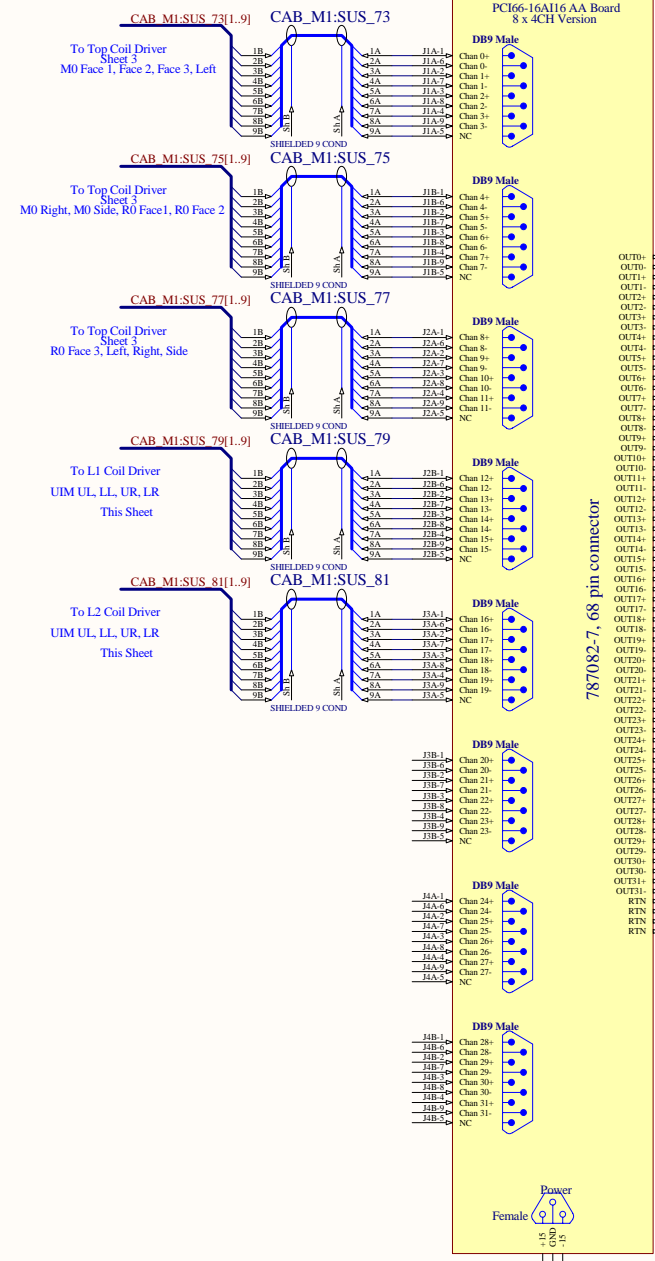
PCI66-16AI16 AA Board
8 x 4CH Version

CAB_M1:SUS_73[1..9]
CAB_M1:SUS_73
To Top Coil Driver
Sheet 3
M0 Face 1, Face 2, Face 3, Left
1B 2B 3B 4B 5B 6B 7B 8B 9B
Sh B Sh A
1A 2A 3A 4A 5A 6A 7A 8A 9A
SHIELDED 9 COND
J1A-1 J1A-6 J1A-2 J1A-7 J1A-3 J1A-8 J1A-4 J1A-9 J1A-5
DB9 Male
Chan 0+ Chan 0- Chan 1+ Chan 1- Chan 2+ Chan 2- Chan 3+ Chan 3- NC

CAB_M1:SUS_75[1..9]
CAB_M1:SUS_75
To Top Coil Driver
Sheet 3
M0 Right, M0 Side, R0 Face1, R0 Face 2
1B 2B 3B 4B 5B 6B 7B 8B 9B
Sh B Sh A
1A 2A 3A 4A 5A 6A 7A 8A 9A
SHIELDED 9 COND
J1B-1 J1B-6 J1B-2 J1B-7 J1B-3 J1B-8 J1B-4 J1B-9 J1B-5
DB9 Male
Chan 4+ Chan 4- Chan 5+ Chan 5- Chan 6+ Chan 6- Chan 7+ Chan 7- NC

CAB_M1:SUS_77[1..9]
CAB_M1:SUS_77
To Top Coil Driver
Sheet 3
R0 Face 3, Left, Right, Side
1B 2B 3B 4B 5B 6B 7B 8B 9B
Sh B Sh A
1A 2A 3A 4A 5A 6A 7A 8A 9A
SHIELDED 9 COND
J2A-1 J2A-6 J2A-2 J2A-7 J2A-3 J2A-8 J2A-4 J2A-9 J2A-5
DB9 Male
Chan 8+ Chan 8- Chan 9+ Chan 9- Chan 10+ Chan 10- Chan 11+ Chan 11- NC

CAB_M1:SUS_79[1..9]
CAB_M1:SUS_79
To L1 Coil Driver
UIM UL, LL, UR, LR
This Sheet
1B 2B 3B 4B 5B 6B 7B 8B 9B
Sh B Sh A
1A 2A 3A 4A 5A 6A 7A 8A 9A
SHIELDED 9 COND
J2B-1 J2B-6 J2B-2 J2B-7 J2B-3 J2B-8 J2B-4 J2B-9 J2B-5
DB9 Male
Chan 12+ Chan 12- Chan 13+ Chan 13- Chan 14+ Chan 14- Chan 15+ Chan 15- NC

CAB_M1:SUS_81[1..9]
CAB_M1:SUS_81
To L2 Coil Driver
UIM UL, LL, UR, LR
This Sheet
1B 2B 3B 4B 5B 6B 7B 8B 9B
Sh B Sh A
1A 2A 3A 4A 5A 6A 7A 8A 9A
SHIELDED 9 COND
J3A-1 J3A-6 J3A-2 J3A-7 J3A-3 J3A-8 J3A-4 J3A-9 J3A-5
DB9 Male
Chan 16+ Chan 16- Chan 17+ Chan 17- Chan 18+ Chan 18- Chan 19+ Chan 19- NC

J3B-1 J3B-6 J3B-2 J3B-7 J3B-3 J3B-8 J3B-4 J3B-9 J3B-5
DB9 Male
Chan 20+ Chan 20- Chan 21+ Chan 21- Chan 22+ Chan 22- Chan 23+ Chan 23- NC

J4A-1 J4A-6 J4A-2 J4A-7 J4A-3 J4A-8 J4A-4 J4A-9 J4A-5
DB9 Male
Chan 24+ Chan 24- Chan 25+ Chan 25- Chan 26+ Chan 26- Chan 27+ Chan 27- NC

J4B-1 J4B-6 J4B-2 J4B-7 J4B-3 J4B-8 J4B-4 J4B-9 J4B-5
DB9 Male
Chan 28+ Chan 28- Chan 29+ Chan 29- Chan 30+ Chan 30- Chan 31+ Chan 31- NC

787082-7, 68 pin connector

OUT0+ OUT0- OUT1+ OUT1- OUT2+ OUT2- OUT3+ OUT3- OUT4+ OUT4- OUT5+ OUT5- OUT6+ OUT6- OUT7+ OUT7- OUT8+ OUT8- OUT9+ OUT9- OUT10+ OUT10- OUT11+ OUT11- OUT12+ OUT12- OUT13+ OUT13- OUT14+ OUT14- OUT15+ OUT15- OUT16+ OUT16- OUT17+ OUT17- OUT18+ OUT18- OUT19+ OUT19- OUT20+ OUT20- OUT21+ OUT21- OUT22+ OUT22- OUT23+ OUT23- OUT24+ OUT24- OUT25+ OUT25- OUT26+ OUT26- OUT27+ OUT27- OUT28+ OUT28- OUT29+ OUT29- OUT30+ OUT30- OUT31+ OUT31- RTN RTN RTN RTN

Power
Female
+15 GND -15